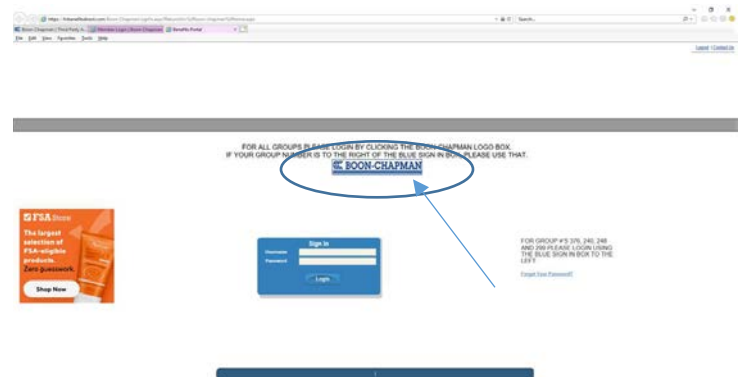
https://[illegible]

Boon-Chapman | Third Party A... | Member Login | Boon-Chapman | Benefits Portal

File Edit View Favorites Tools Help

Logout | Contact Us

FOR ALL GROUPS PLEASE LOGIN BY CLICKING THE BOON-CHAPMAN LOGO BOX.
IF YOUR GROUP NUMBER IS TO THE RIGHT OF THE BLUE SIGN IN BOX PLEASE USE THAT.

BOON-CHAPMAN

FSA Store

The largest selection of FSA-eligible products. Zero guesswork.

Shop Now

Sign In

Username

Password

Login

FOR GROUP #'S 376, 240, 248 AND 299 PLEASE LOGIN USING THE BLUE SIGN IN BOX TO THE LEFT.

Forgot Your Password?